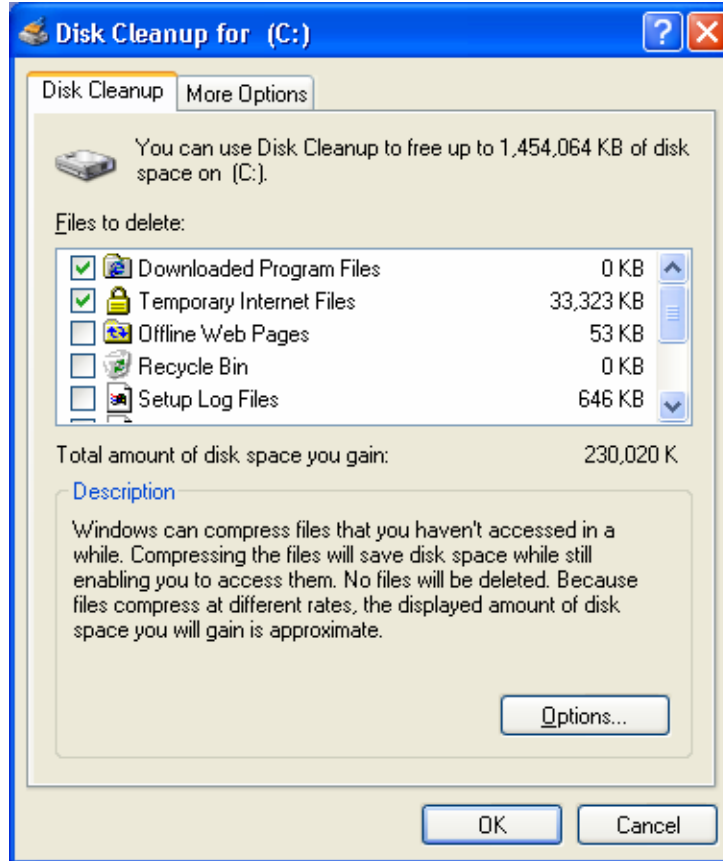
Disk Cleanup for (C:)

?

Disk Cleanup | More Options

You can use Disk Cleanup to free up to 1,454,064 KB of disk space on (C:).

Files to delete:

| | | |
|---|---|---|
| ☑ | Downloaded Program Files | 0 KB |
| ☑ | Temporary Internet Files | 33,323 KB |
| ☐ | Offline Web Pages | 53 KB |
| ☐ | Recycle Bin | 0 KB |
| ☐ | Setup Log Files | 646 KB |

Total amount of disk space you gain: 230,020 K

Description

Windows can compress files that you haven't accessed in a while. Compressing the files will save disk space while still enabling you to access them. No files will be deleted. Because files compress at different rates, the displayed amount of disk space you will gain is approximate.

Options...

OK

Cancel